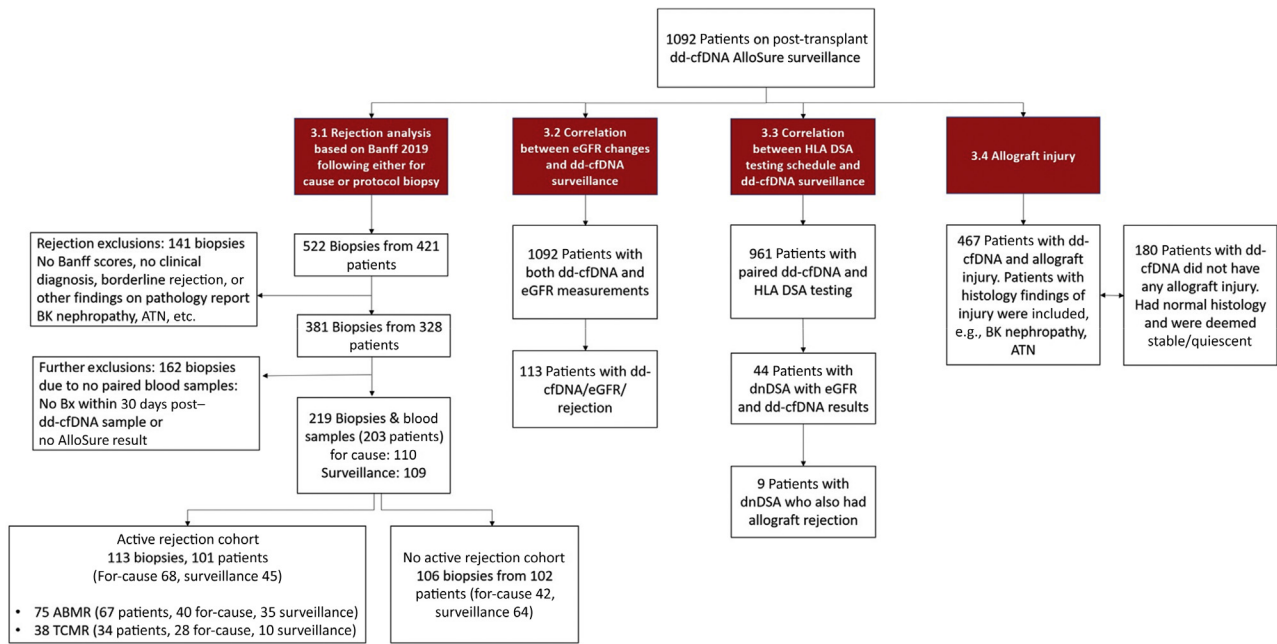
1092 Patients on post-transplant dd-cfDNA AlloSure surveillance

3.1 Rejection analysis based on Banff 2019 following either for cause or protocol biopsy

3.2 Correlation between eGFR changes and dd-cfDNA surveillance

3.3 Correlation between HLA DSA testing schedule and dd-cfDNA surveillance

3.4 Allograft injury

Rejection exclusions: 141 biopsies No Banff scores, no clinical diagnosis, borderline rejection, or other findings on pathology report BK nephropathy, ATN, etc.

522 Biopsies from 421 patients

381 Biopsies from 328 patients

Further exclusions: 162 biopsies due to no paired blood samples: No Bx within 30 days post–dd-cfDNA sample or no AlloSure result

219 Biopsies & blood samples (203 patients) for cause: 110 Surveillance: 109

Active rejection cohort
113 biopsies, 101 patients
(For-cause 68, surveillance 45)

• 75 ABMR (67 patients, 40 for-cause, 35 surveillance)
• 38 TCMR (34 patients, 28 for-cause, 10 surveillance)

No active rejection cohort
106 biopsies from 102 patients (for-cause 42, surveillance 64)

1092 Patients with both dd-cfDNA and eGFR measurements

113 Patients with dd-cfDNA/eGFR/rejection

961 Patients with paired dd-cfDNA and HLA DSA testing

44 Patients with dnDSA with eGFR and dd-cfDNA results

9 Patients with dnDSA who also had allograft rejection

467 Patients with dd-cfDNA and allograft injury. Patients with histology findings of injury were included, e.g., BK nephropathy, ATN

180 Patients with dd-cfDNA did not have any allograft injury. Had normal histology and were deemed stable/quiescent